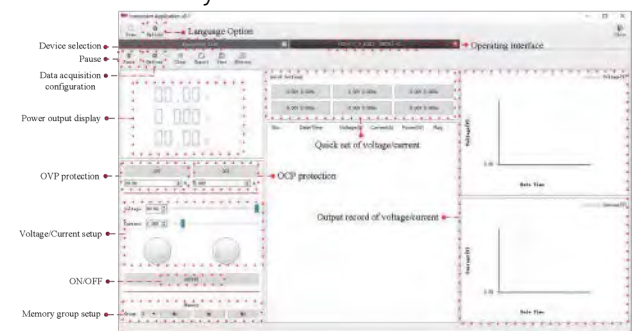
Language Option

Device selection

Operating interface

Pause

Data acquisition configuration

Power output display

00.00

0.000

0.00

Quick set of voltage/current

OVP protection

OCP protection

Voltage/Current setup

Output record of voltage/current

ON/OFF

Memory group setup

Voltage(V)

Current(A)

Date Time